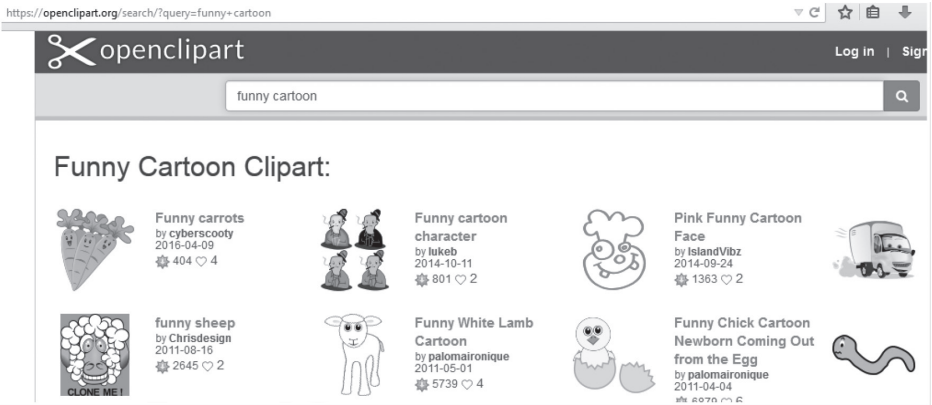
https://openclipart.org/search/?query=funny+cartoon

openclipart

Log in | Sign

funny cartoon

Funny Cartoon Clipart:

Funny carrots
by cyberscooty
2016-04-09
404 4

Funny cartoon character
by lukeb
2014-10-11
801 2

Pink Funny Cartoon Face
by IslandVibz
2014-09-24
1363 2

CLONE ME !

funny sheep
by Chrisdesign
2011-08-16
2645 2

Funny White Lamb Cartoon
by palomaironique
2011-05-01
5739 4

Funny Chick Cartoon Newborn Coming Out from the Egg
by palomaironique
2011-04-04
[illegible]